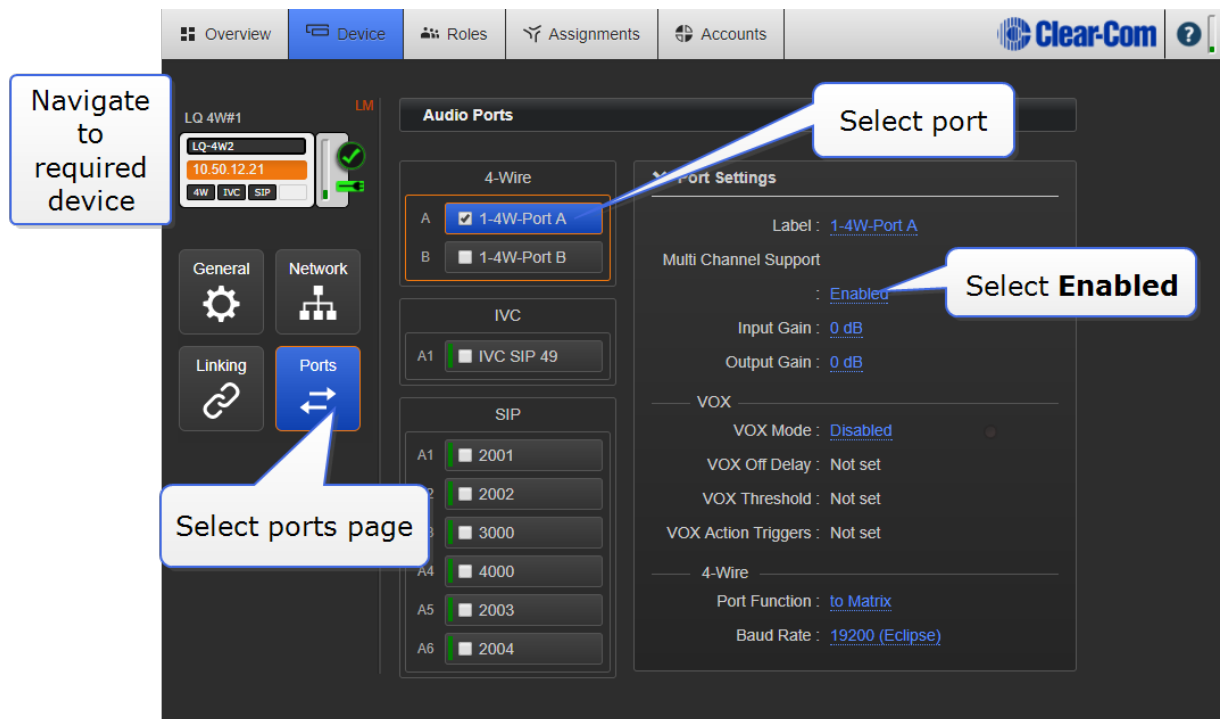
Overview | Device | Roles | Assignments | Accounts | Clear-Com | ?

Navigate to required device

LQ 4W#1
LM
LQ-4W2
10.50.12.21
4W IVC SIP

General
Network
Linking
Ports

Select ports page

Audio Ports

Select port

4-Wire
A 1-4W-Port A
B 1-4W-Port B

IVC
A1 IVC SIP 49

SIP
A1 2001
A2 2002
A3 3000
A4 4000
A5 2003
A6 2004

Port Settings

Label : 1-4W-Port A
Multi Channel Support
: Enabled

Select **Enabled**

Input Gain : 0 dB
Output Gain : 0 dB

VOX
VOX Mode : Disabled
VOX Off Delay : Not set
VOX Threshold : Not set
VOX Action Triggers : Not set

4-Wire
Port Function : to Matrix
Baud Rate : 19200 (Eclipse)